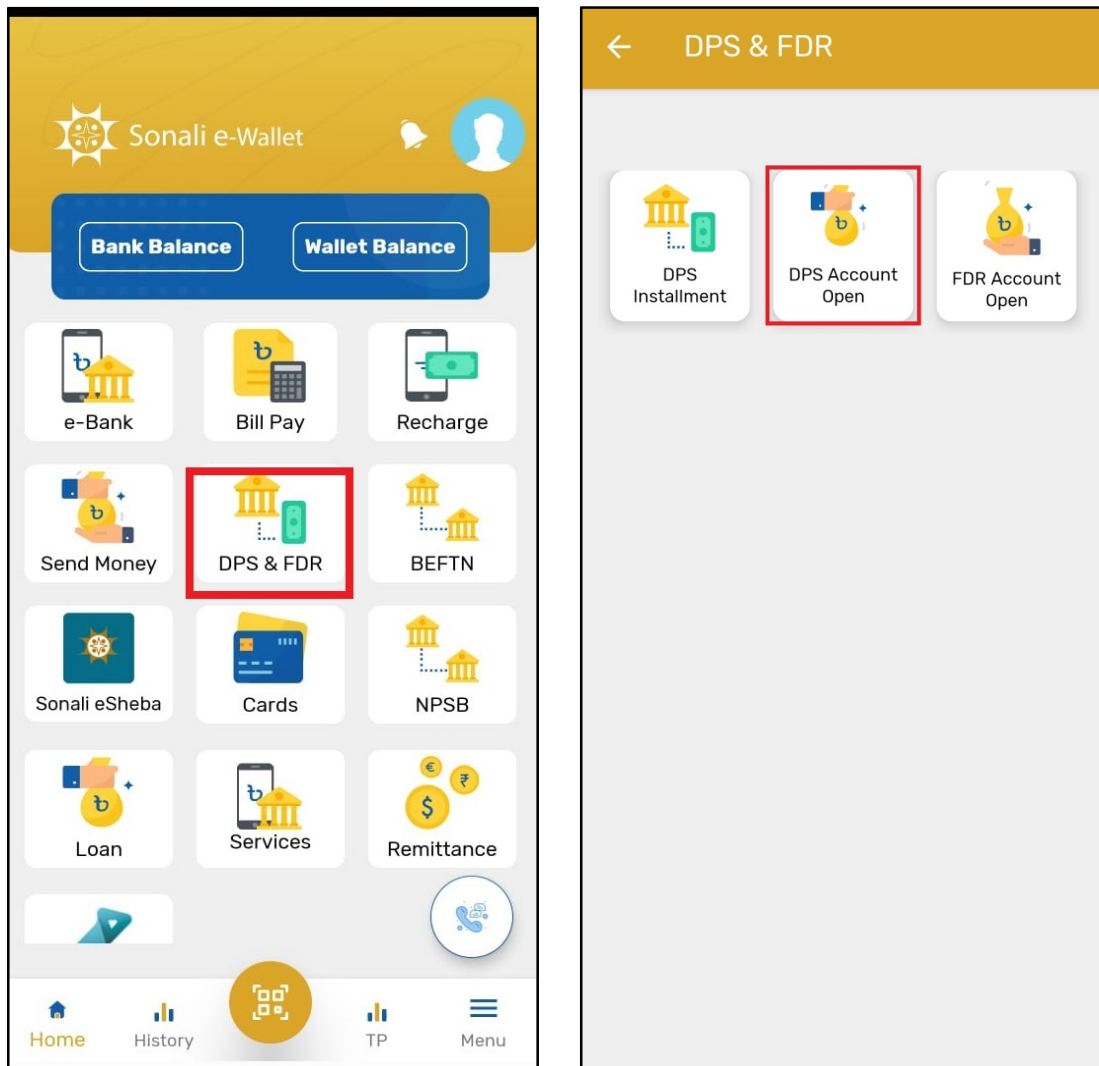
Sonali e-Wallet

Bank Balance

Wallet Balance

e-Bank

Bill Pay

Recharge

Send Money

DPS & FDR

BEFTN

Sonali eSheba

Cards

NPSB

Loan

Services

Remittance

Home

History

TP

Menu

DPS & FDR

DPS Installment

DPS Account Open

FDR Account Open